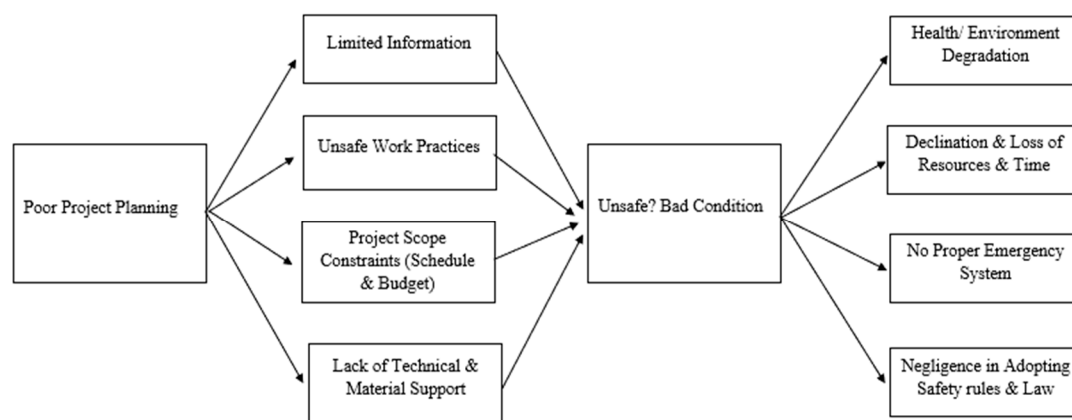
Poor Project Planning

Limited Information

Unsafe Work Practices

Project Scope Constraints (Schedule & Budget)

Lack of Technical & Material Support

Unsafe? Bad Condition

Health/ Environment Degradation

Declination & Loss of Resources & Time

No Proper Emergency System

Negligence in Adopting Safety rules & Law